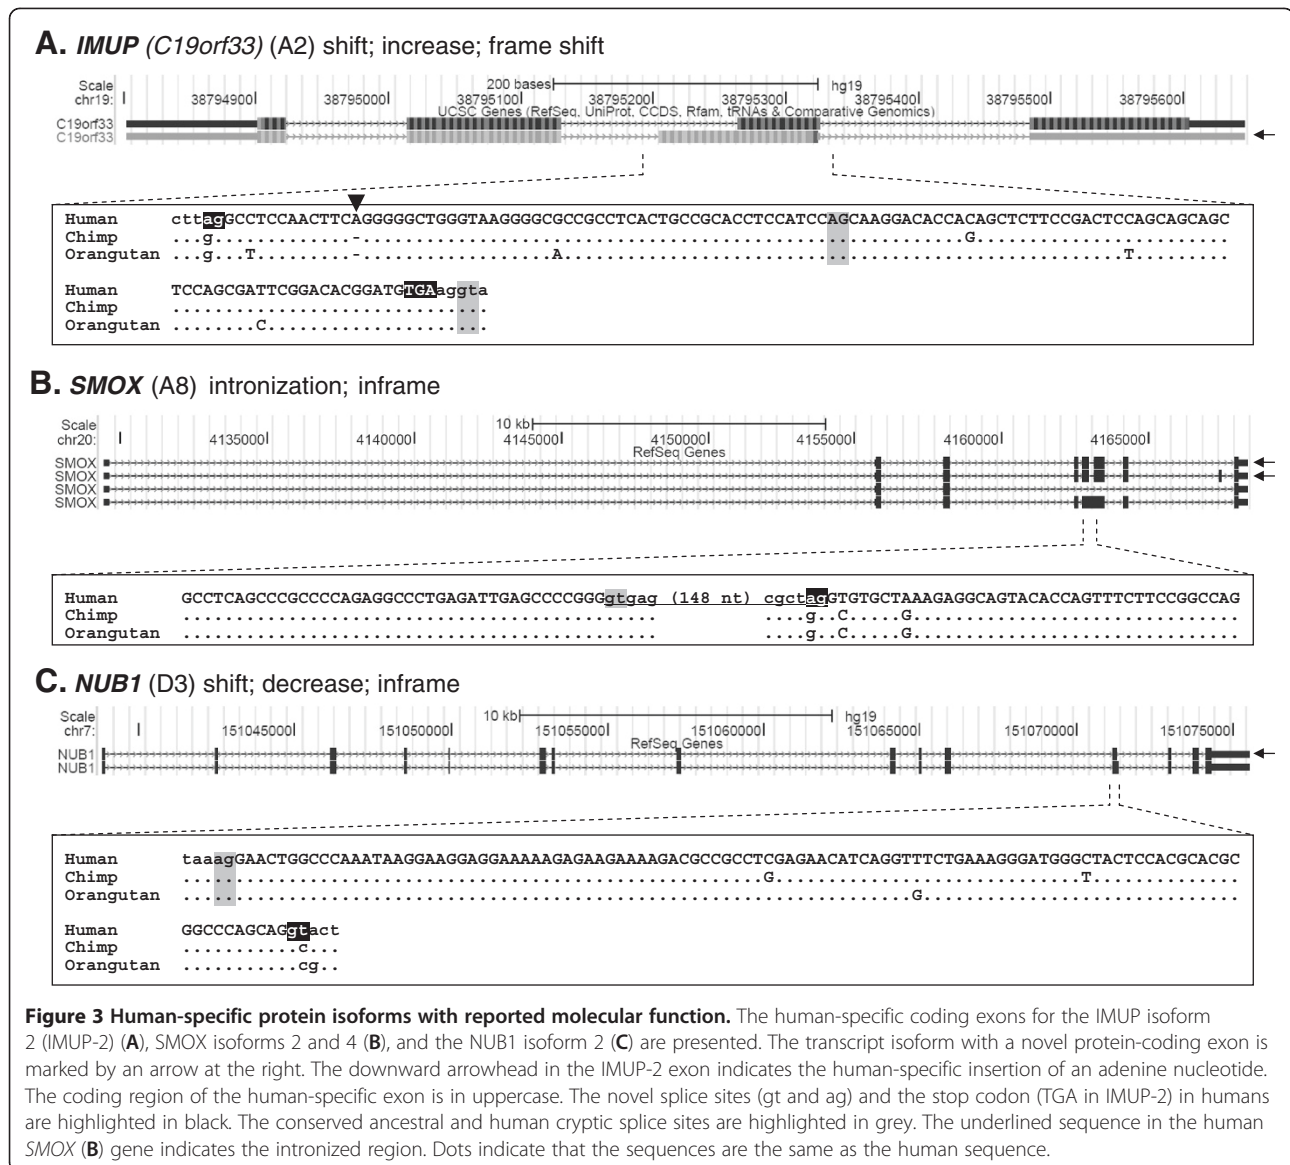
A. IMUP (C19orf33) (A2) shift; increase; frame shift

Scale chr19: 200 bases hg19
38794900 38795000 38795100 38795200 38795300 38795400 38795500 38795600
UCSC Genes (RefSeq, UniProt, CCDS, Rfam, tRNAs & Comparative Genomics)
C19orf33
C19orf33

Human cttagGCCTCCAACTTCAGGGGGCTGGGTAAGGGGCGCCGCCTCACTGCCGCACCTCCATCCAGCAAGGACACCACAGCTCTTCCGACTCCAGCAGCAGC
Chimp ...g...........-.................................................................G..................
Orangutan ...g..T.........-..................A.................................................T..........

Human TCCAGCGATTCGGACACGGATGTGAaggta
Chimp ..........................
Orangutan ........C.................

B. SMOX (A8) intronization; inframe

Scale chr20: 10 kb
4135000 4140000 4145000 4150000 4155000 4160000 4165000
RefSeq Genes
SMOX
SMOX
SMOX
SMOX

Human GCCTCAGCCCGCCCCAGAGGCCCTGAGATTGAGCCCCGGGgtgag (148 nt) cgctagGTGTGCTAAAGAGGCAGTACACCAGTTTCTTCCGGCCAG
Chimp ........................................ ....g..C.....G...............................
Orangutan ........................................ ....g..C.....G...............................

C. NUB1 (D3) shift; decrease; inframe

Scale chr7: 10 kb hg19
151045000 151050000 151055000 151060000 151065000 151070000 151075000
RefSeq Genes
NUB1
NUB1

Human taaagGAACTGGCCCAAATAAGGAAGGAGGAAAAAGAGAAGAAAAGACGCCGCCTCGAGAACATCAGGTTTCTGAAAGGGATGGGCTACTCCACGCACGC
Chimp ...........................................G....................................T............
Orangutan .........................................................................G.......................

Human GGCCCAGCAGgtact
Chimp ..........c...
Orangutan ..........cg..

Figure 3 Human-specific protein isoforms with reported molecular function. The human-specific coding exons for the IMUP isoform 2 (IMUP-2) (A), SMOX isoforms 2 and 4 (B), and the NUB1 isoform 2 (C) are presented. The transcript isoform with a novel protein-coding exon is marked by an arrow at the right. The downward arrowhead in the IMUP-2 exon indicates the human-specific insertion of an adenine nucleotide. The coding region of the human-specific exon is in uppercase. The novel splice sites (gt and ag) and the stop codon (TGA in IMUP-2) in humans are highlighted in black. The conserved ancestral and human cryptic splice sites are highlighted in grey. The underlined sequence in the human SMOX (B) gene indicates the intronized region. Dots indicate that the sequences are the same as the human sequence.